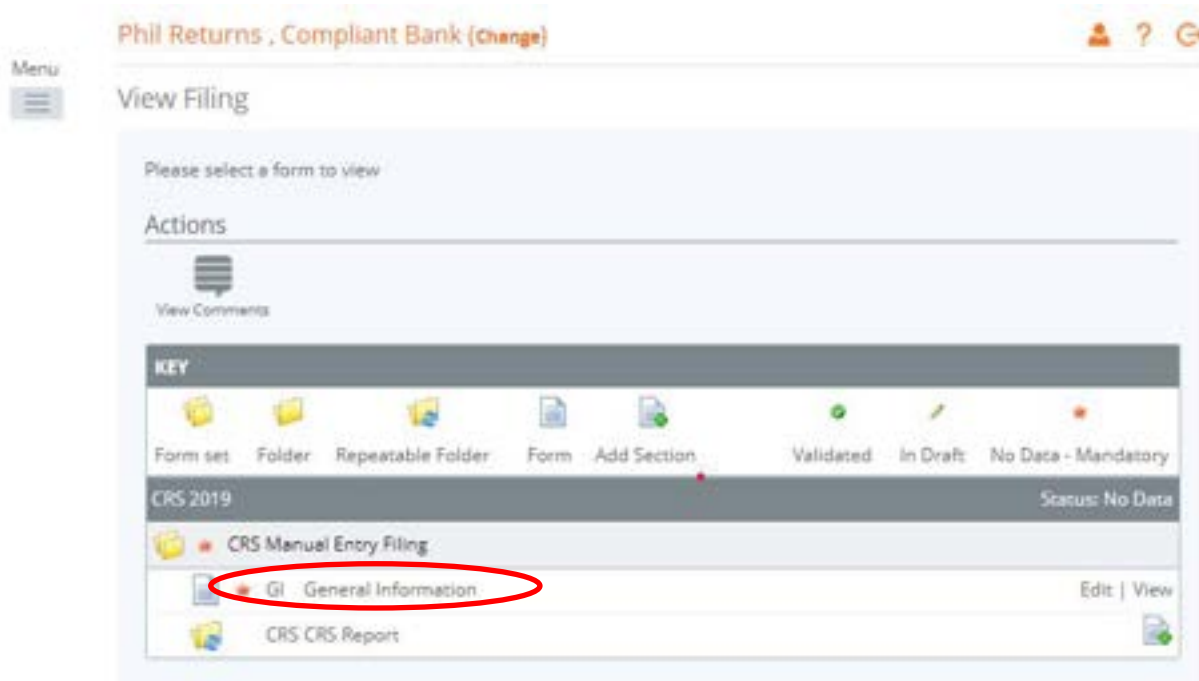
Phil Returns , Compliant Bank (Change)

Menu

View Filing

Please select a form to view

Actions

View Comments

KEY

Form set Folder Repeatable Folder Form Add Section Validated In Draft No Data - Mandatory

CRS 2019 Status: No Data

CRS Manual Entry Filing

GI General Information Edit | View

CRS CRS Report